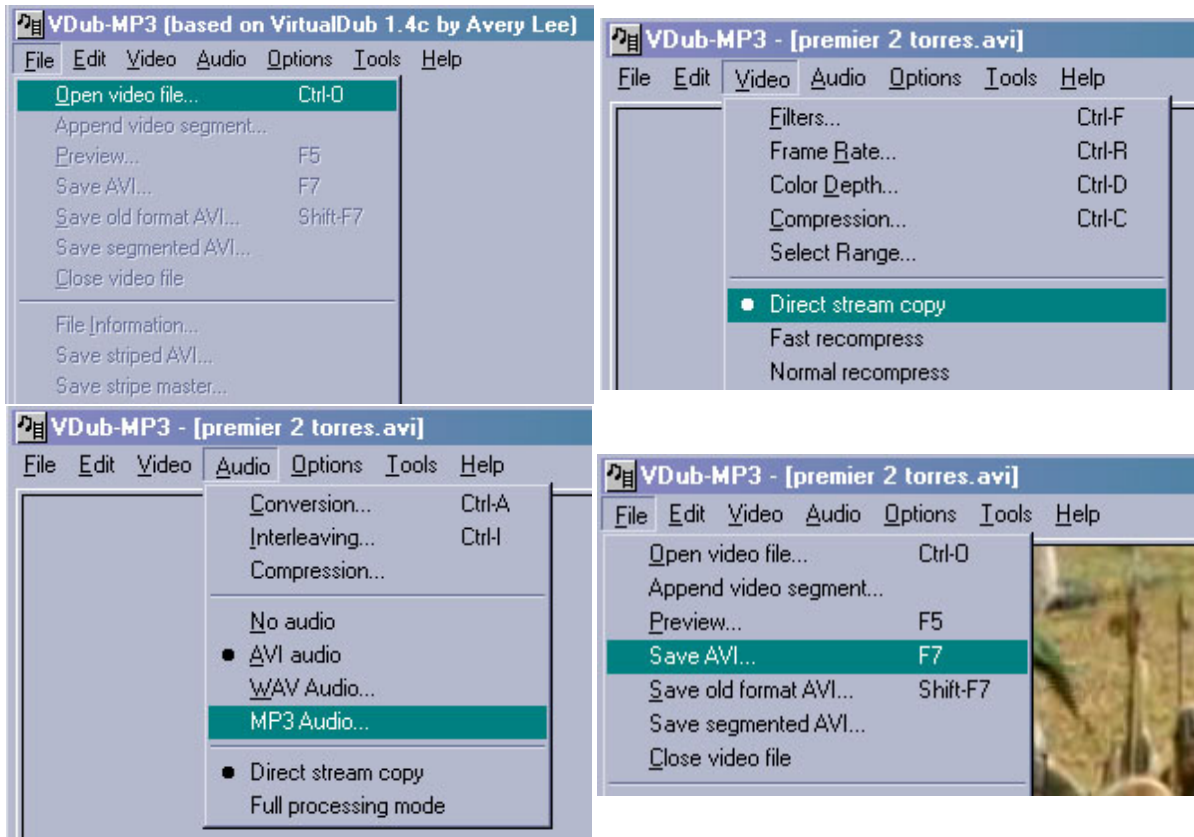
VDub-MP3 (based on VirtualDub 1.4c by Avery Lee)
File Edit Video Audio Options Tools Help
Open video file... Ctrl-O
Append video segment...
Preview... F5
Save AVI... F7
Save old format AVI... Shift-F7
Save segmented AVI...
Close video file
File Information...
Save striped AVI...
Save stripe master...

VDub-MP3 - [premier 2 torres.avi]
File Edit Video Audio Options Tools Help
Filters... Ctrl-F
Frame Rate... Ctrl-R
Color Depth... Ctrl-D
Compression... Ctrl-C
Select Range...
Direct stream copy
Fast recompress
Normal recompress

VDub-MP3 - [premier 2 torres.avi]
File Edit Video Audio Options Tools Help
Conversion... Ctrl-A
Interleaving... Ctrl-I
Compression...
No audio
AVI audio
WAV Audio...
MP3 Audio...
Direct stream copy
Full processing mode

VDub-MP3 - [premier 2 torres.avi]
File Edit Video Audio Options Tools Help
Open video file... Ctrl-O
Append video segment...
Preview... F5
Save AVI... F7
Save old format AVI... Shift-F7
Save segmented AVI...
Close video file